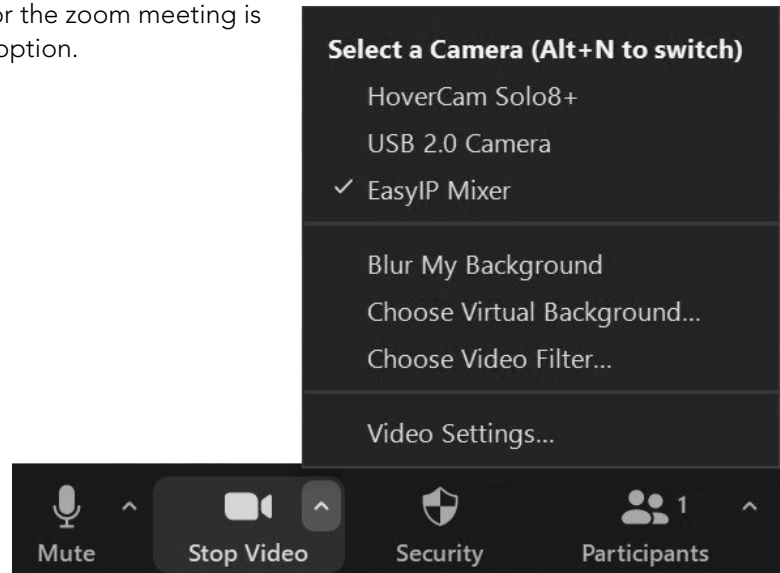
or the zoom meeting is option.

Select a Camera (Alt+N to switch)
HoverCam Solo8+
USB 2.0 Camera
✓ EasyIP Mixer

Blur My Background
Choose Virtual Background...
Choose Video Filter...

Video Settings...

Mute
Stop Video
Security
1
Participants